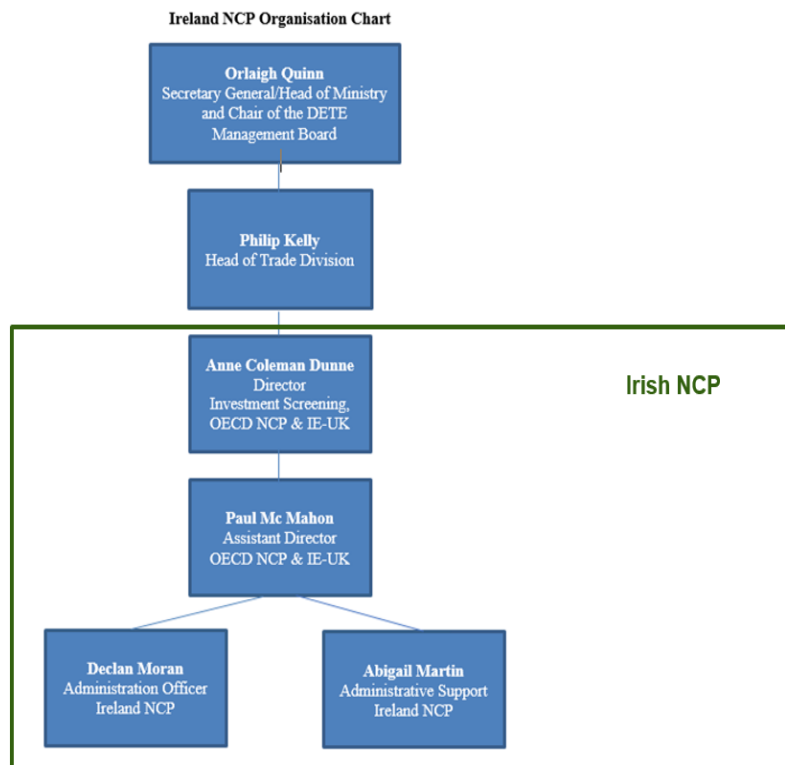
Ireland NCP Organisation Chart

Orlaigh Quinn
Secretary General/Head of Ministry and Chair of the DETE Management Board

Philip Kelly
Head of Trade Division

Irish NCP

Anne Coleman Dunne
Director
Investment Screening, OECD NCP & IE-UK

Paul Mc Mahon
Assistant Director
OECD NCP & IE-UK

Declan Moran
Administration Officer
Ireland NCP

Abigail Martin
Administrative Support
Ireland NCP